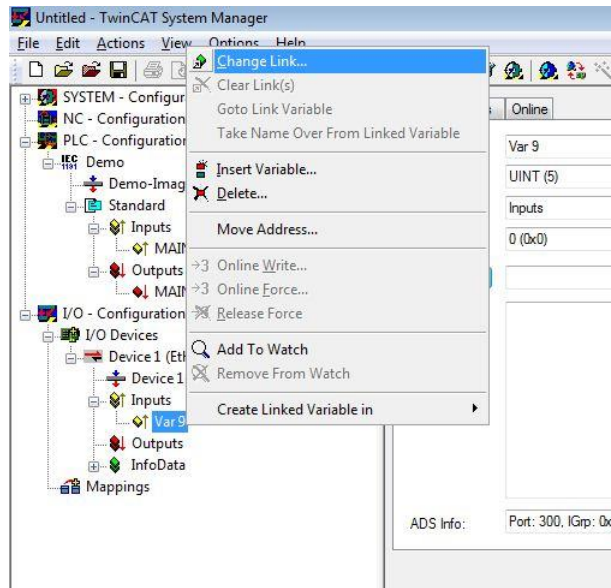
Untitled - TwinCAT System Manager

File Edit Actions View Options Help

SYSTEM - Configur
NC - Configuration
PLC - Configuration
Demo
Demo-Imag
Standard
Inputs
MAIN
Outputs
MAIN
I/O - Configuration
I/O Devices
Device 1 (Eth
Device 1
Inputs
Var 9
Outputs
InfoData
Mappings

Change Link...
Clear Link(s)
Goto Link Variable
Take Name Over From Linked Variable
Insert Variable...
Delete...
Move Address...
Online Write...
Online Force...
Release Force
Add To Watch
Remove From Watch
Create Linked Variable in

Online
Var 9
UINT (5)
Inputs
0 (0x0)

ADS Info: Port: 300, IGrp: 0x